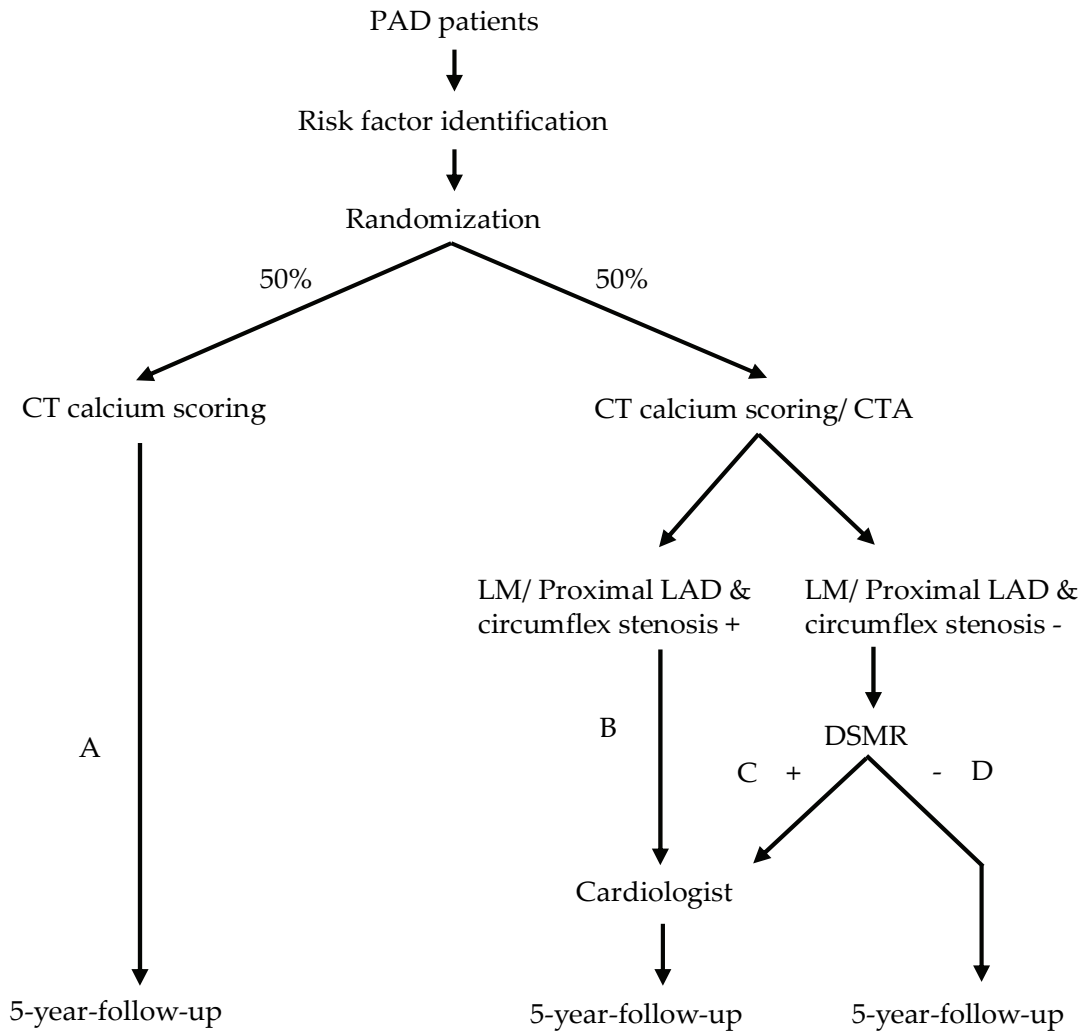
PAD patients

Risk factor identification

Randomization

50%

50%

CT calcium scoring

CT calcium scoring/ CTA

LM/ Proximal LAD & circumflex stenosis +

LM/ Proximal LAD & circumflex stenosis -

A

B

DSMR

C +

- D

Cardiologist

5-year-follow-up

5-year-follow-up

5-year-follow-up